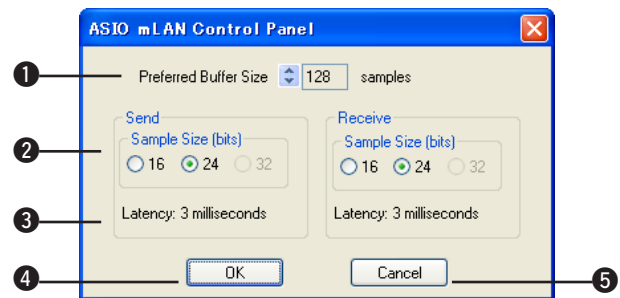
ASIO mLAN Control Panel

❶ Preferred Buffer Size 128 samples

❷ Send
Sample Size (bits)
16 24 32

Receive
Sample Size (bits)
16 24 32

❸ Latency: 3 milliseconds

Latency: 3 milliseconds

❹ OK

Cancel ❺